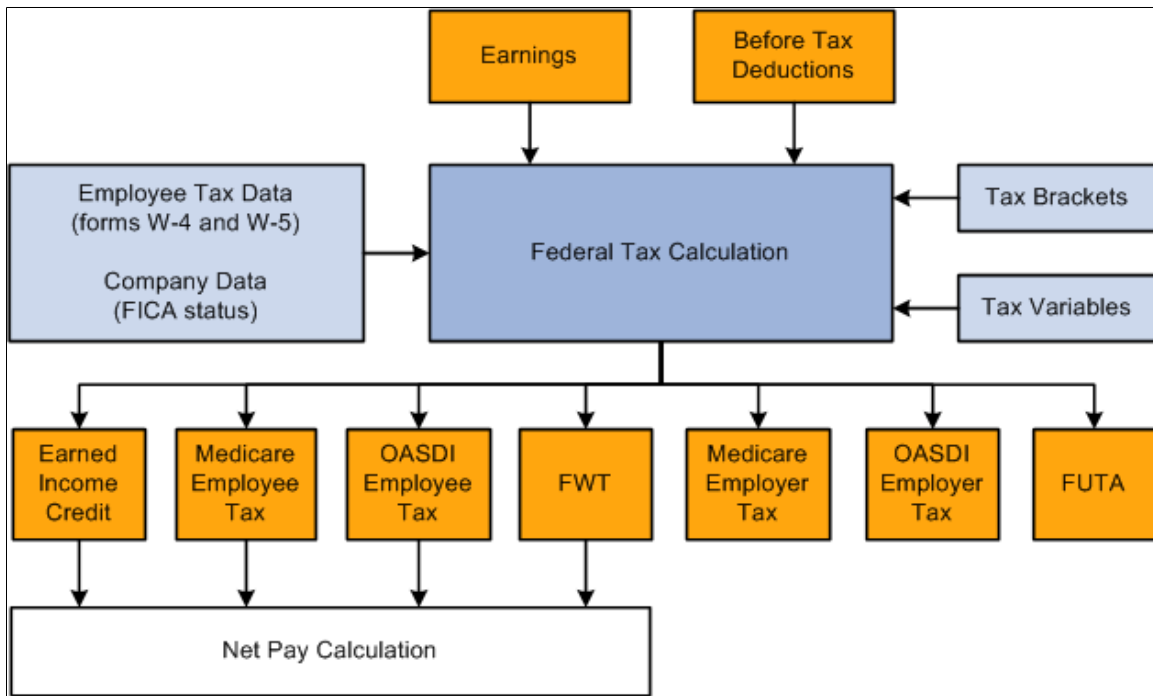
Earnings

Before Tax Deductions

Employee Tax Data (forms W-4 and W-5)

Company Data (FICA status)

Federal Tax Calculation

Tax Brackets

Tax Variables

Earned Income Credit

Medicare Employee Tax

OASDI Employee Tax

FWT

Medicare Employer Tax

OASDI Employer Tax

FUTA

Net Pay Calculation